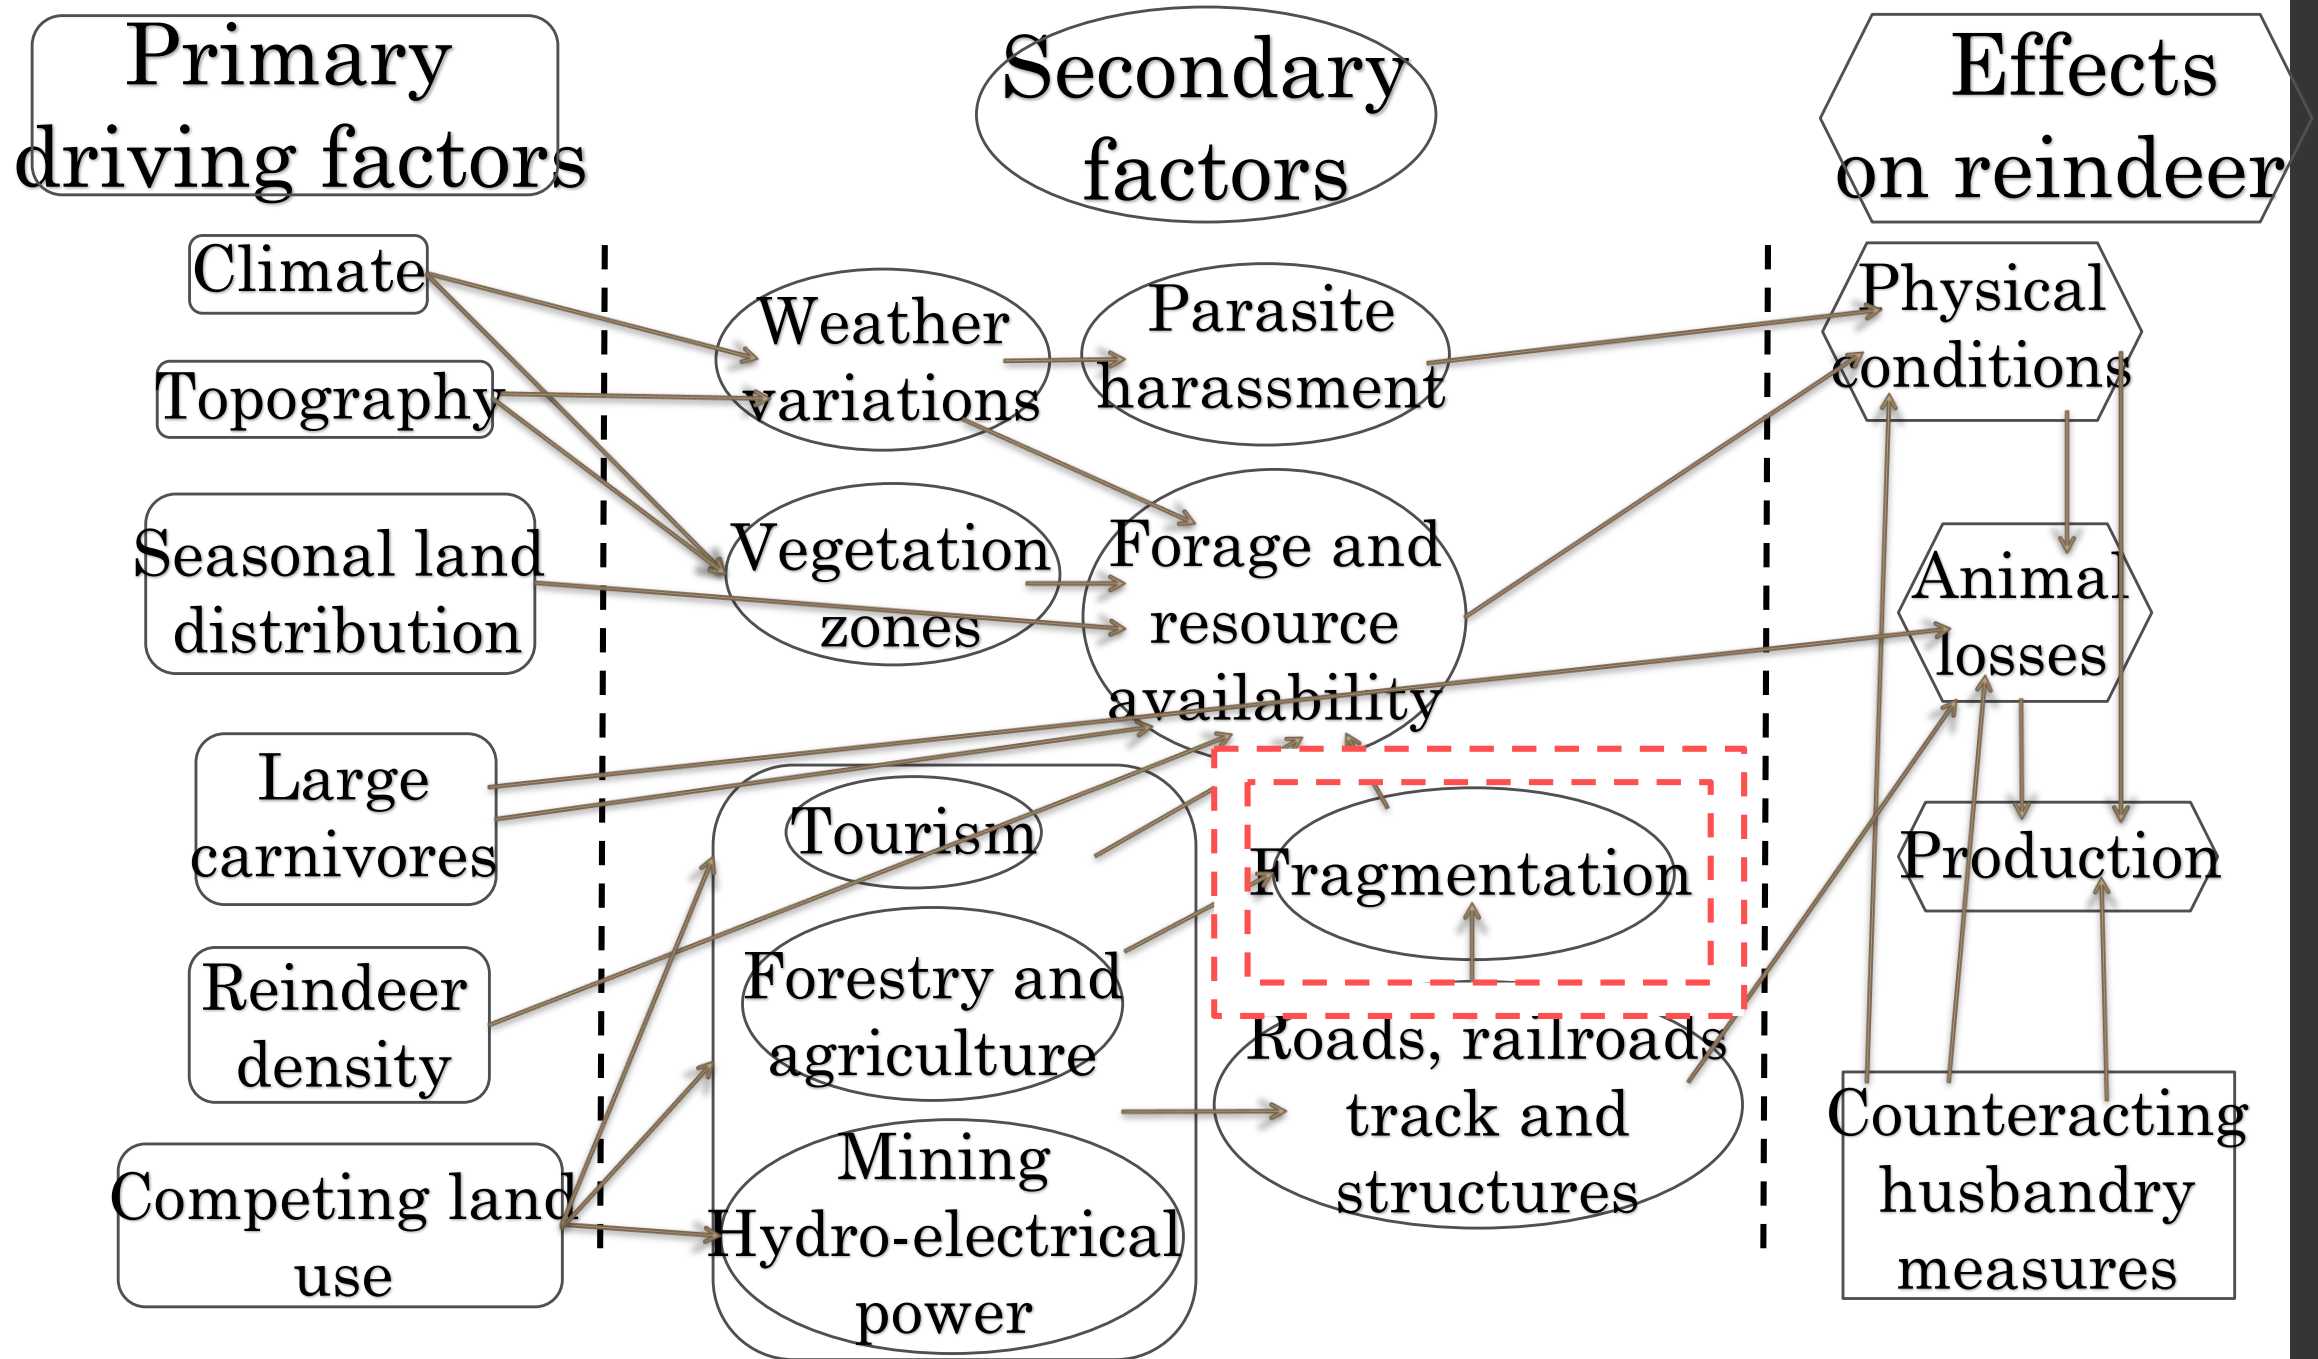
Primary driving factors

Secondary factors

Effects on reindeer

Climate

Topography

Seasonal land distribution

Large carnivores

Reindeer density

Competing land use

Weather variations

Parasite harassment

Vegetation zones

Forage and resource availability

Tourism

Forestry and agriculture

Mining Hydro-electrical power

Fragmentation

Roads, railroads track and structures

Physical conditions

Animal losses

Production

Counteracting husbandry measures